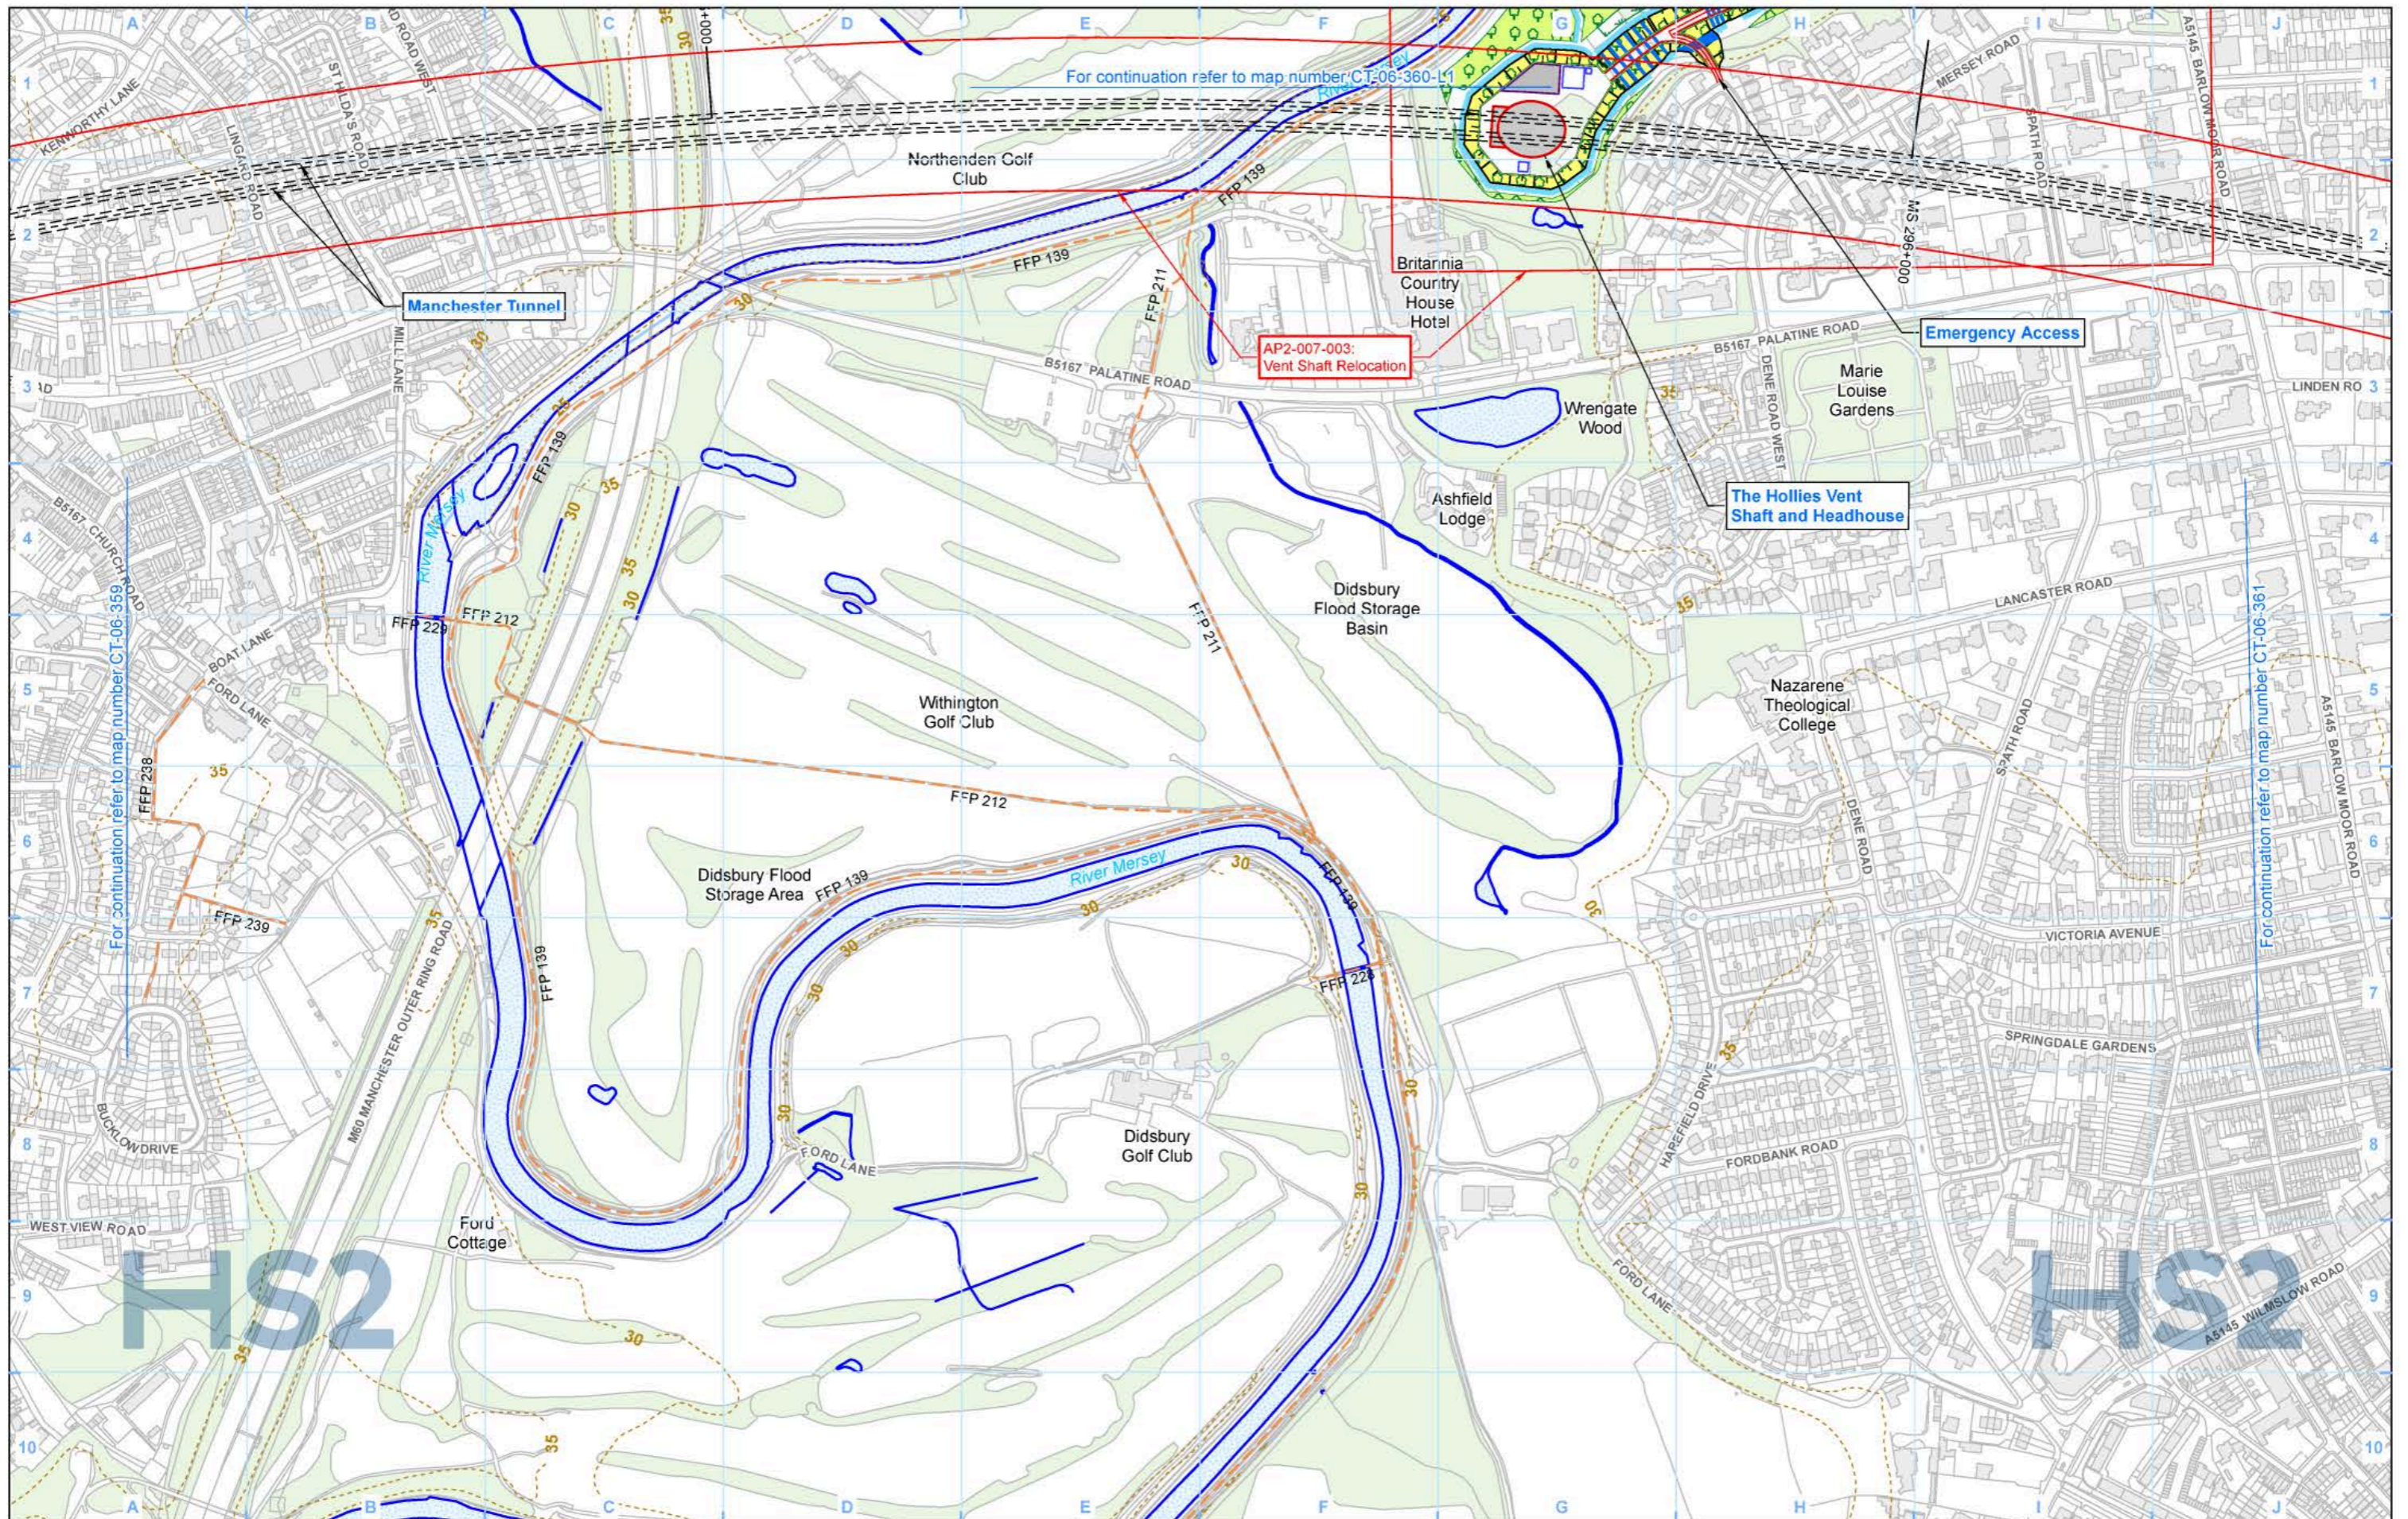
A B C D E F G H I J

For continuation refer to map number CT-06-360-L1

Manchester Tunnel

Northenden Golf Club

Britannia Country House Hotel

AP2-007-003: Vent Shaft Relocation

Emergency Access

The Hollies Vent Shaft and Headhouse

Marie Louise Gardens

Wrengate Wood

Ashfield Lodge

Didsbury Flood Storage Basin

Nazarene Theological College

Withington Golf Club

Didsbury Flood Storage Area

Didsbury Golf Club

Ford Cottage

River Mersey

KENWORTHY LANE
LINGARD ROAD
ST HILDA'S ROAD
MILL LANE
B5167 PALATINE ROAD
B5167 CHURCH ROAD
BOAT LANE
FORD LANE
M60 MANCHESTER OUTER RING ROAD
BUCKLOW DRIVE
WEST VIEW ROAD
MERSEY ROAD
SPATH ROAD
A5145 BARLOW MOOR ROAD
DENE ROAD WEST
DENE ROAD
LINDEN RO
LANCASTER ROAD
VICTORIA AVENUE
SPRINGDALE GARDENS
HAREFIELD DRIVE
FORDBANK ROAD
A5145 WILMSLOW ROAD

FFP 139
FFP 211
FFP 212
FFP 229
FFP 238
FFP 239
FFP 228

MS 296+000

For continuation refer to map number CT-06-359
For continuation refer to map number CT-06-361

30
35

1 2 3 4 5 6 7 8 9 10

HS2
HS2